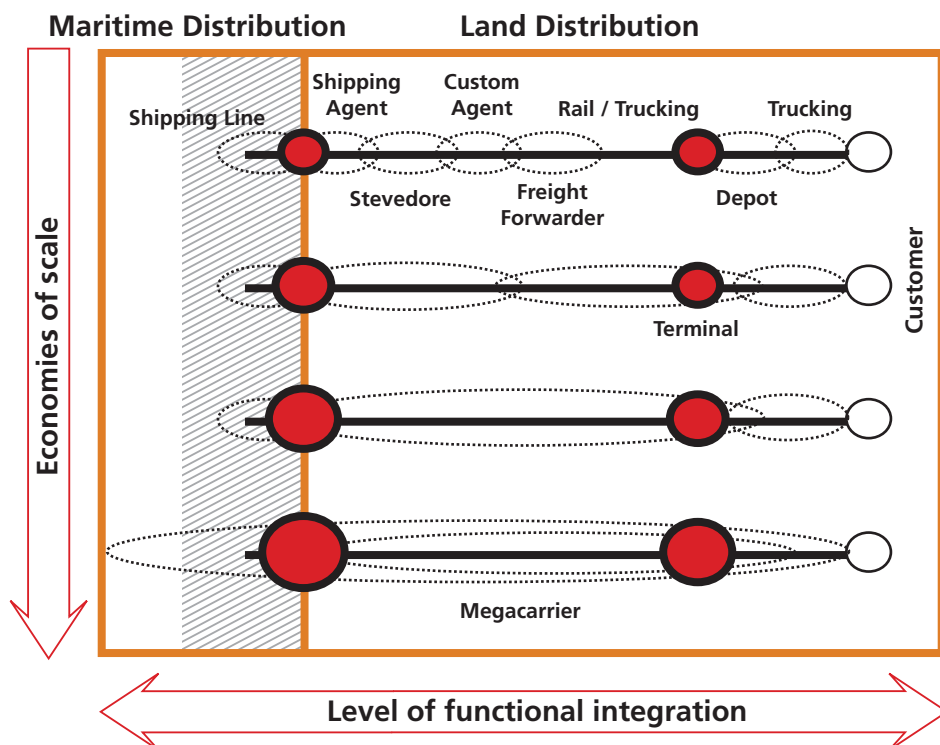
Maritime Distribution

Land Distribution

Economies of scale

Shipping Line

Shipping Agent

Custom Agent

Rail / Trucking

Trucking

Stevedore

Freight Forwarder

Depot

Customer

Terminal

Megacarrier

Level of functional integration